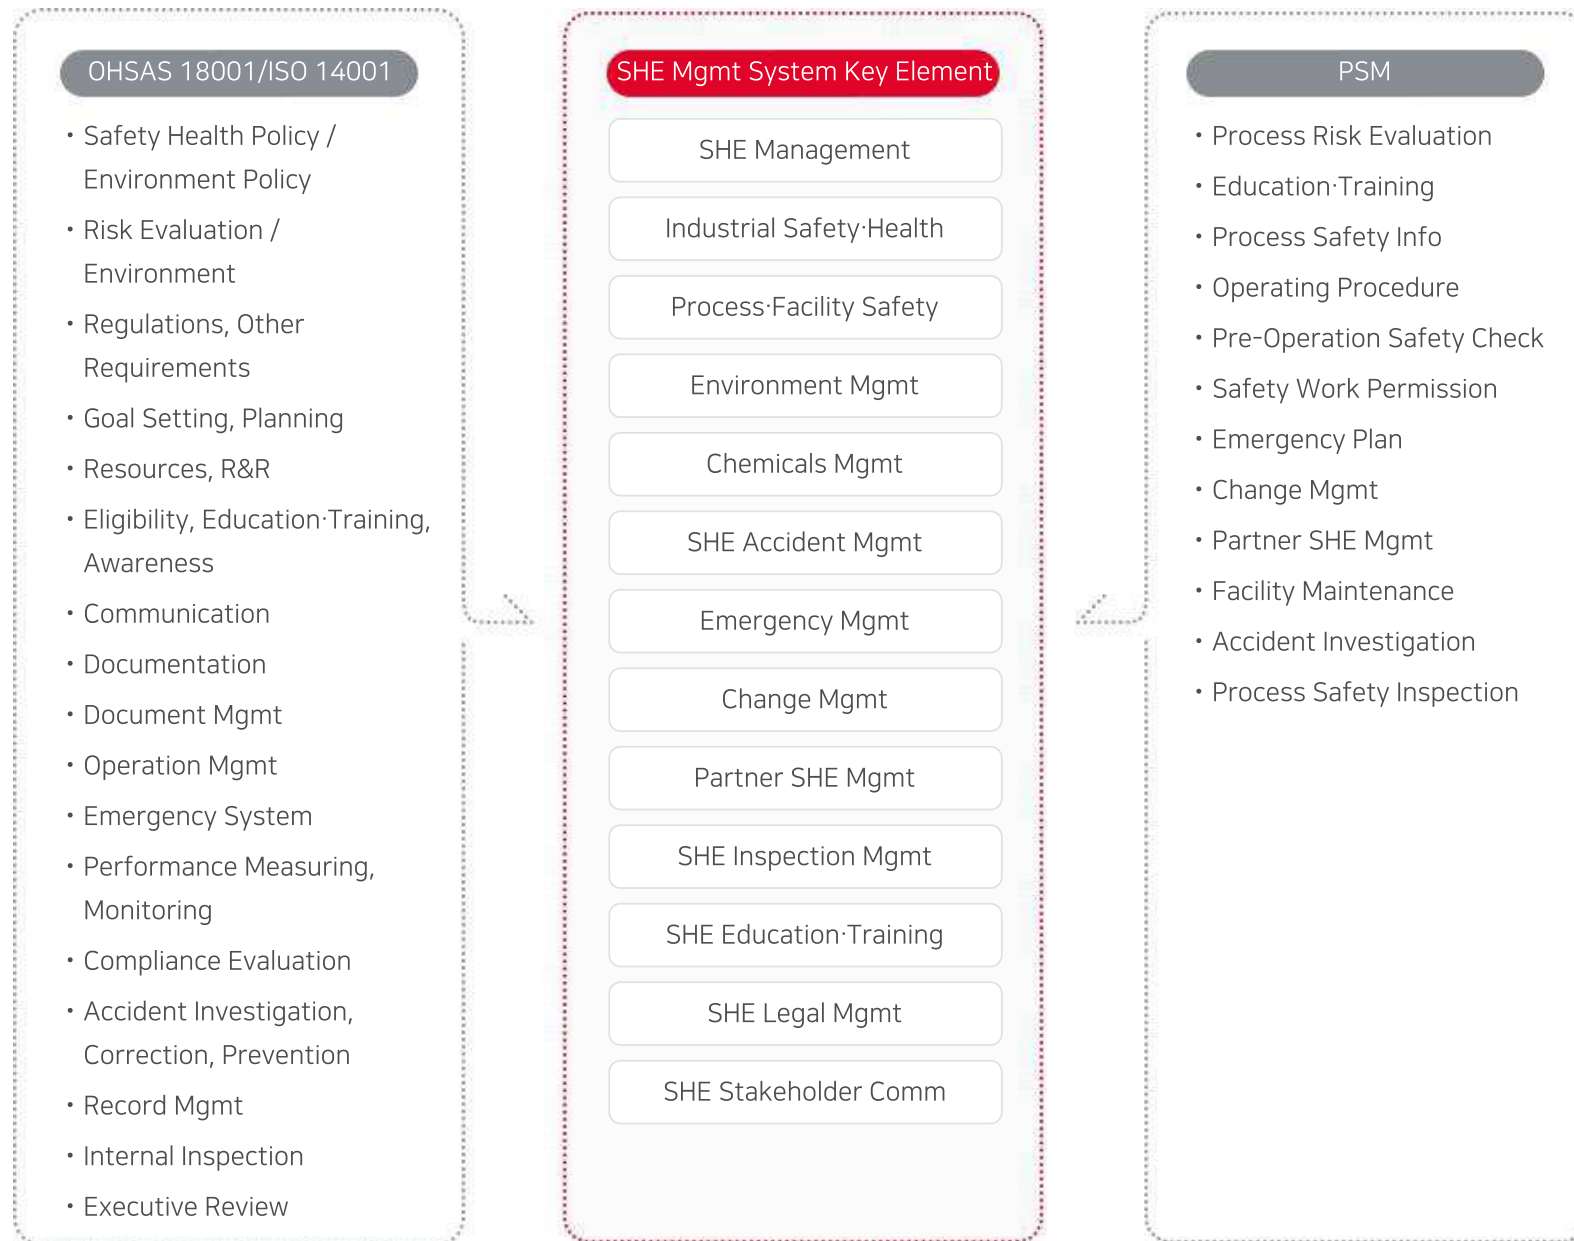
OHSAS 18001/ISO 14001

• Safety Health Policy / Environment Policy
• Risk Evaluation / Environment
• Regulations, Other Requirements
• Goal Setting, Planning
• Resources, R&R
• Eligibility, Education·Training, Awareness
• Communication
• Documentation
• Document Mgmt
• Operation Mgmt
• Emergency System
• Performance Measuring, Monitoring
• Compliance Evaluation
• Accident Investigation, Correction, Prevention
• Record Mgmt
• Internal Inspection
• Executive Review

SHE Mgmt System Key Element

SHE Management

Industrial Safety·Health

Process·Facility Safety

Environment Mgmt

Chemicals Mgmt

SHE Accident Mgmt

Emergency Mgmt

Change Mgmt

Partner SHE Mgmt

SHE Inspection Mgmt

SHE Education·Training

SHE Legal Mgmt

SHE Stakeholder Comm

PSM

• Process Risk Evaluation
• Education·Training
• Process Safety Info
• Operating Procedure
• Pre-Operation Safety Check
• Safety Work Permission
• Emergency Plan
• Change Mgmt
• Partner SHE Mgmt
• Facility Maintenance
• Accident Investigation
• Process Safety Inspection